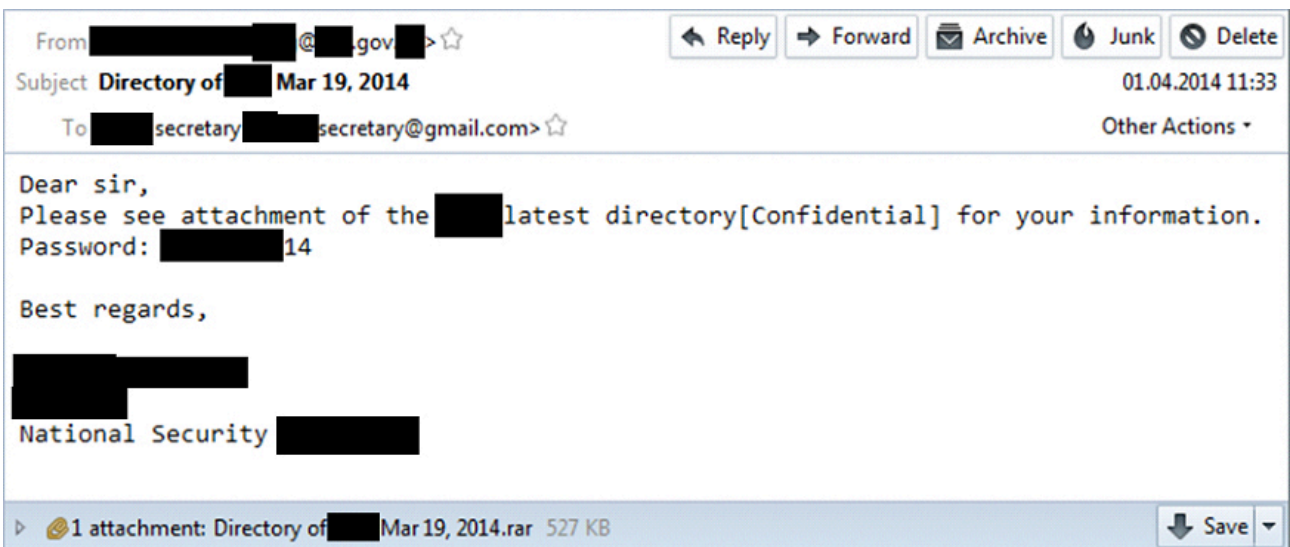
From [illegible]@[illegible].gov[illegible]>

Reply | Forward | Archive | Junk | Delete

Subject Directory of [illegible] Mar 19, 2014

01.04.2014 11:33

To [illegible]secretary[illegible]secretary@gmail.com>

Other Actions ▾

Dear sir,
Please see attachment of the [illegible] latest directory[Confidential] for your information.
Password: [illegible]14

Best regards,

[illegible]
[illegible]
National Security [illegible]

1 attachment: Directory of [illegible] Mar 19, 2014.rar 527 KB

Save